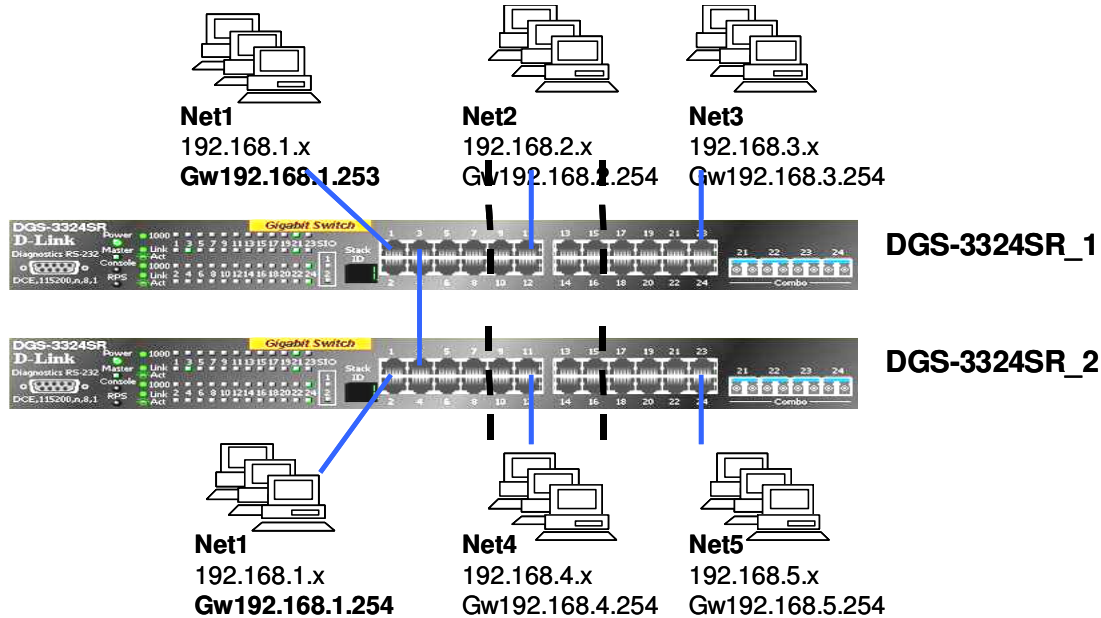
Net1
192.168.1.x
Gw192.168.1.253

Net2
192.168.2.x
Gw192.168.2.254

Net3
192.168.3.x
Gw192.168.3.254

DGS-3324SR
D-Link
Gigabit Switch
Power
Master
Console
RPS
Diagnostics RS-232
DCE,115200,n,8,1
1000
Link
Act
Stack ID
Combo

DGS-3324SR_1

DGS-3324SR
D-Link
Gigabit Switch
Power
Master
Console
RPS
Diagnostics RS-232
DCE,115200,n,8,1
1000
Link
Act
Stack ID
Combo

DGS-3324SR_2

Net1
192.168.1.x
Gw192.168.1.254

Net4
192.168.4.x
Gw192.168.4.254

Net5
192.168.5.x
Gw192.168.5.254